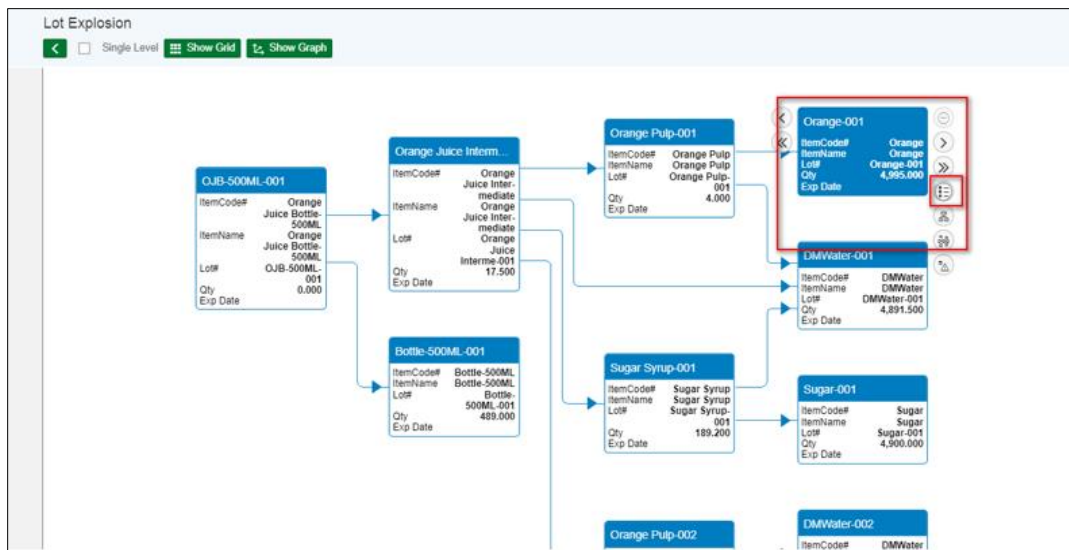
Lot Explosion

Single Level Show Grid Show Graph

OJB-500ML-001
ItemCode# Orange Juice Bottle-500ML
ItemName Orange Juice Bottle-500ML
Lot# OJB-500ML-001
Qty 0.000
Exp Date

Orange Juice Interm...
ItemCode# Orange Juice Intermediate
ItemName Orange Juice Intermediate
Lot# Orange Juice Interme-001
Qty 17.500
Exp Date

Bottle-500ML-001
ItemCode# Bottle-500ML
ItemName Bottle-500ML
Lot# Bottle-500ML-001
Qty 489.000
Exp Date

Orange Pulp-001
ItemCode# Orange Pulp
ItemName Orange Pulp
Lot# Orange Pulp-001
Qty 4.000
Exp Date

Sugar Syrup-001
ItemCode# Sugar Syrup
ItemName Sugar Syrup
Lot# Sugar Syrup-001
Qty 189.200
Exp Date

Orange Pulp-002

Orange-001
ItemCode# Orange
ItemName Orange
Lot# Orange-001
Qty 4,995.000
Exp Date

DMWater-001
ItemCode# DMWater
ItemName DMWater
Lot# DMWater-001
Qty 4,891.500
Exp Date

Sugar-001
ItemCode# Sugar
ItemName Sugar
Lot# Sugar-001
Qty 4,900.000
Exp Date

DMWater-002
ItemCode# DMWater